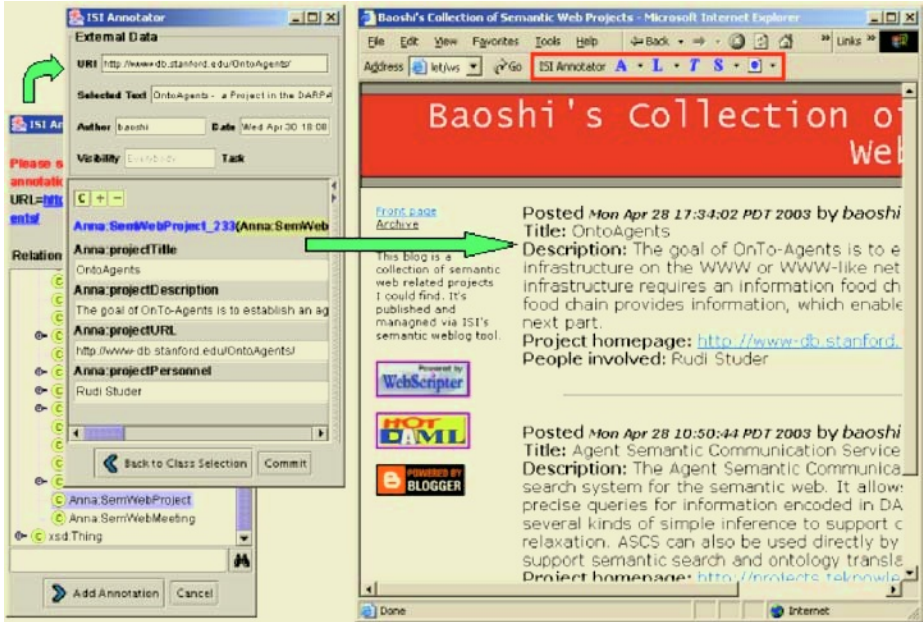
ISI Annotator

External Data

URI http://www-db.stanford.edu/OntoAgents/

Selected Text OntoAgents - a Project in the DARPA

Author baoshi Date Wed Apr 30 18:08

Visibility Everybody Task

ISI An

Please s annotatio URL=htt ents/

Relation

C + −

Anna:SemWebProject_233(Anna:SemWeb

Anna:projectTitle

OntoAgents

Anna:projectDescription

The goal of OnTo-Agents is to establish an ag

Anna:projectURL

http://www-db.stanford.edu/OntoAgents/

Anna:projectPersonnel

Rudi Studer

Back to Class Selection Commit

C Anna:SemWebProject

C Anna:SemWebMeeting

C xsd:Thing

Add Annotation Cancel

Baoshi's Collection of Semantic Web Projects - Microsoft Internet Explorer

File Edit View Favorites Tools Help Back Links

Address let/ws Go ISI Annotator A L T S

Baoshi's Collection o Web

Front page
Archive

This blog is a collection of semantic web related projects I could find. It's published and managned via ISI's semantic weblog tool.

Powered by WebScripter

HOT DAML

POWERED BY BLOGGER

Posted Mon Apr 28 17:34:02 PDT 2003 by baoshi
Title: OntoAgents
Description: The goal of OnTo-Agents is to e infrastructure on the WWW or WWW-like net infrastructure requires an information food ch food chain provides information, which enable next part.
Project homepage: http://www-db.stanford.
People involved: Rudi Studer

Posted Mon Apr 28 10:50:44 PDT 2003 by baoshi
Title: Agent Semantic Communication Service
Description: The Agent Semantic Communica search system for the semantic web. It allow precise queries for information encoded in DA several kinds of simple inference to support c relaxation. ASCS can also be used directly by support semantic search and ontology transla
Project homepage: http://projects.teknowle

Done Internet